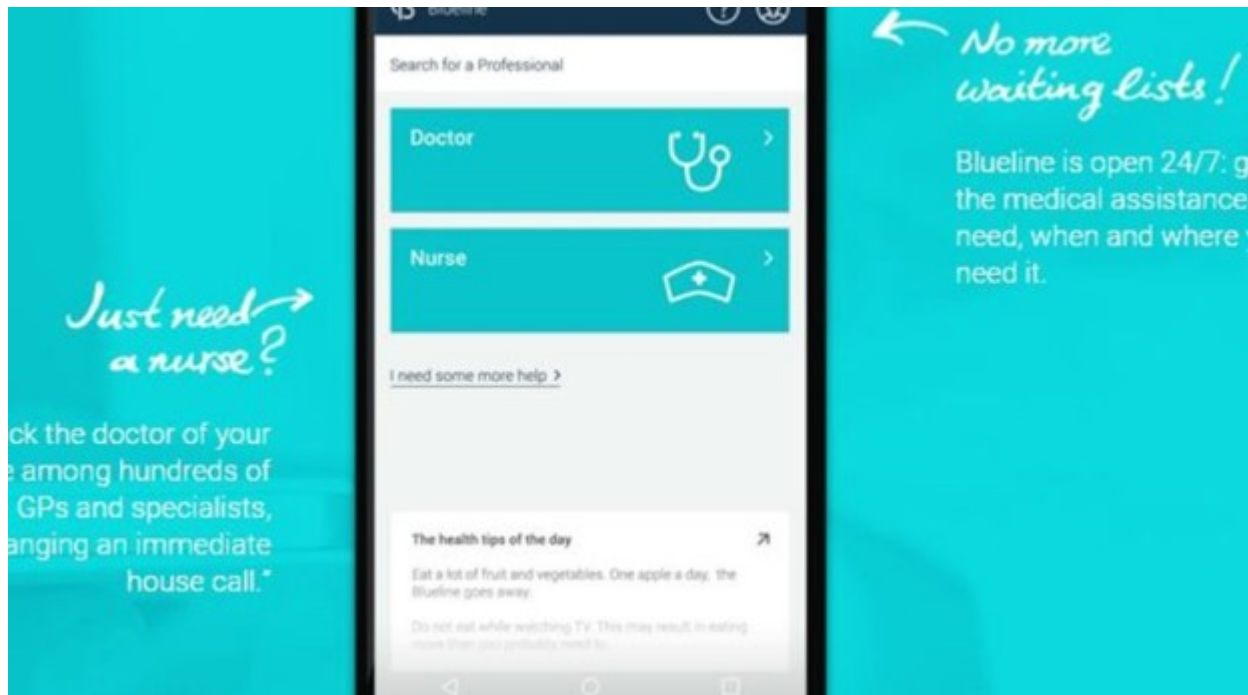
Just need a nurse?

ck the doctor of your
e among hundreds of
GPs and specialists,
anging an immediate
house call."

Blueline

Search for a Professional

Doctor

Nurse

I need some more help >

The health tips of the day

Eat a lot of fruit and vegetables. One apple a day, the Blueline goes away.

Do not eat while watching TV. This may result in eating more than you probably need to.

No more waiting lists!

Blueline is open 24/7: g
the medical assistance
need, when and where
need it.